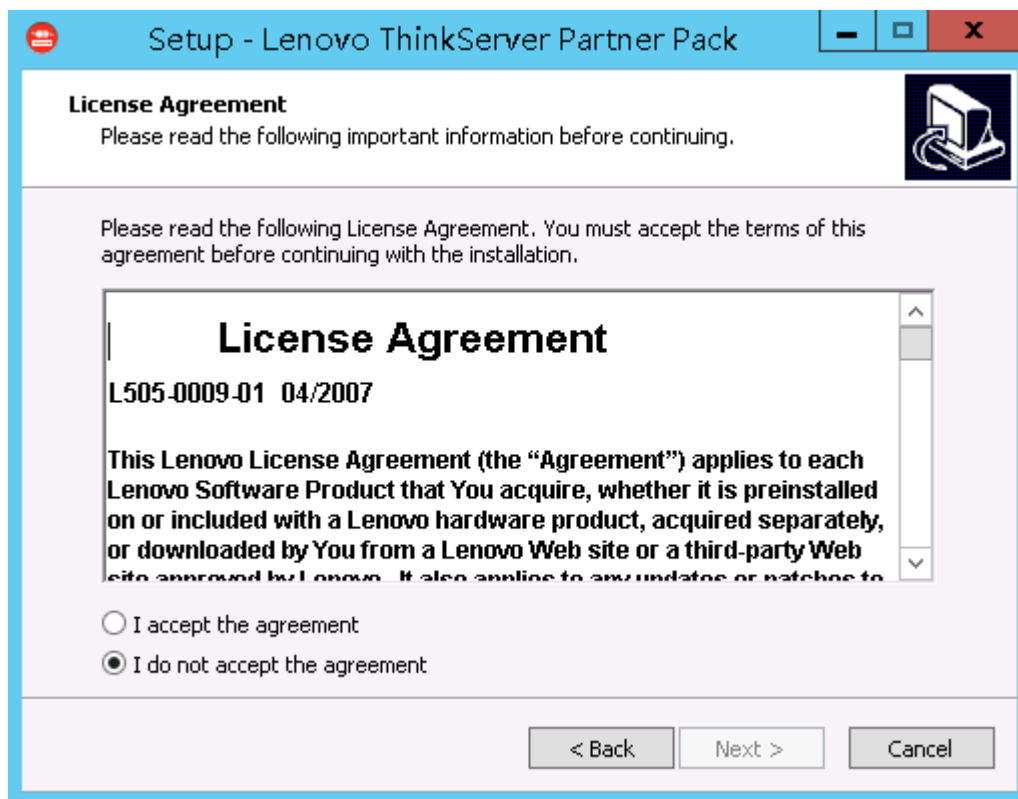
Setup - Lenovo ThinkServer Partner Pack

License Agreement
Please read the following important information before continuing.

Please read the following License Agreement. You must accept the terms of this agreement before continuing with the installation.

License Agreement

L505-0009-01 04/2007

This Lenovo License Agreement (the "Agreement") applies to each Lenovo Software Product that You acquire, whether it is preinstalled on or included with a Lenovo hardware product, acquired separately, or downloaded by You from a Lenovo Web site or a third-party Web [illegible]

I accept the agreement
I do not accept the agreement

< Back
Next >
Cancel